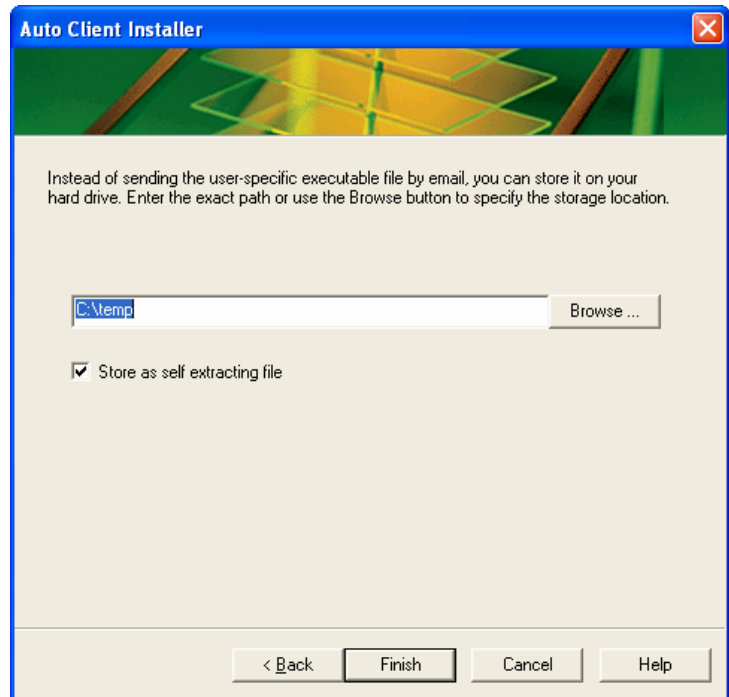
Auto Client Installer

Instead of sending the user-specific executable file by email, you can store it on your hard drive. Enter the exact path or use the Browse button to specify the storage location.

C:\temp

Browse ...

Store as self extracting file

< Back

Finish

Cancel

Help